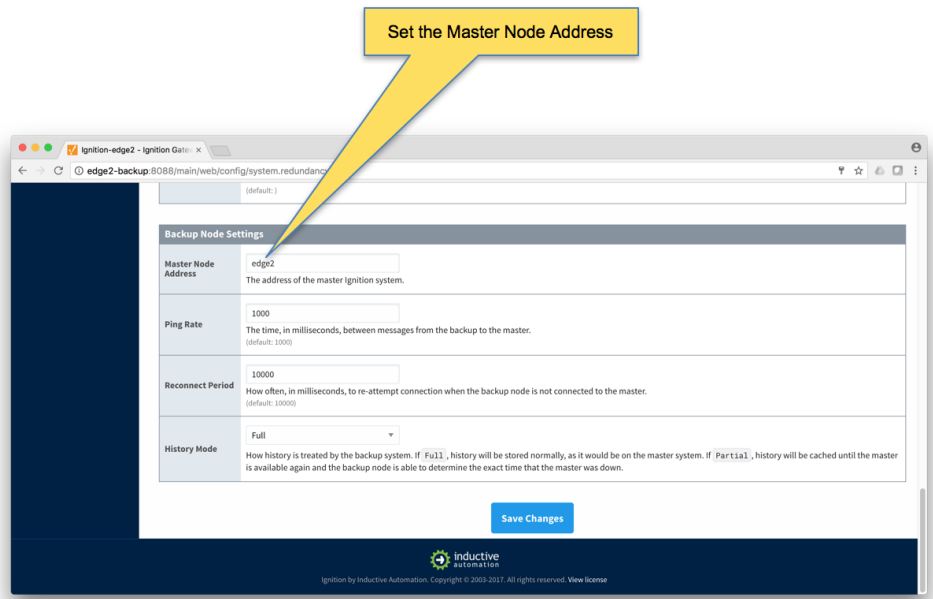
Set the Master Node Address

Ignition-edge2 - Ignition Gatev ×

edge2-backup:8088/main/web/config/system.redundanc

(default: )

Backup Node Settings

| | |
|---|---|
| Master Node Address | edge2<br>The address of the master Ignition system. |
| Ping Rate | 1000<br>The time, in milliseconds, between messages from the backup to the master.<br>(default: 1000) |
| Reconnect Period | 10000<br>How often, in milliseconds, to re-attempt connection when the backup node is not connected to the master.<br>(default: 10000) |
| History Mode | Full<br>How history is treated by the backup system. If Full, history will be stored normally, as it would be on the master system. If Partial, history will be cached until the master is available again and the backup node is able to determine the exact time that the master was down. |

Save Changes

inductive automation

Ignition by Inductive Automation. Copyright © 2003-2017. All rights reserved. View license